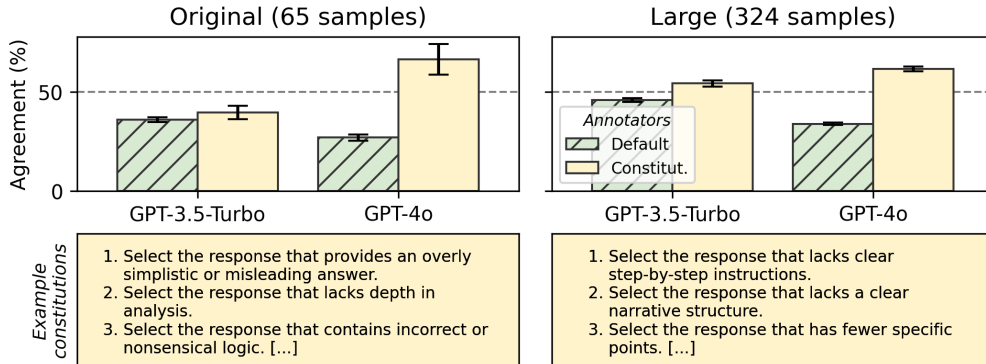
Original (65 samples)

Large (324 samples)

Agreement (%)

50

0

GPT-3.5-Turbo

GPT-4o

Annotators

Default

Constitut.

GPT-3.5-Turbo

GPT-4o

Example constitutions

1. Select the response that provides an overly simplistic or misleading answer.
2. Select the response that lacks depth in analysis.
3. Select the response that contains incorrect or nonsensical logic. [...]

1. Select the response that lacks clear step-by-step instructions.
2. Select the response that lacks a clear narrative structure.
3. Select the response that has fewer specific points. [...]